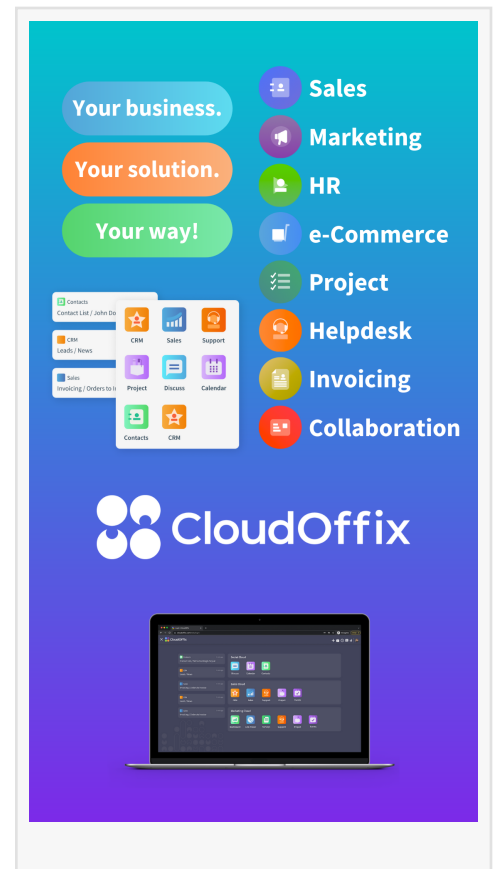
Your business.

Your solution.

Your way!

Sales
Marketing
HR
e-Commerce
Project
Helpdesk
Invoicing
Collaboration

Contacts
Contact List / John Do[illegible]

CRM
Leads / News

Sales
Invoicing / Orders to In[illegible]

CRM
Sales
Support
Project
Discuss
Calendar
Contacts
CRM

CloudOffix